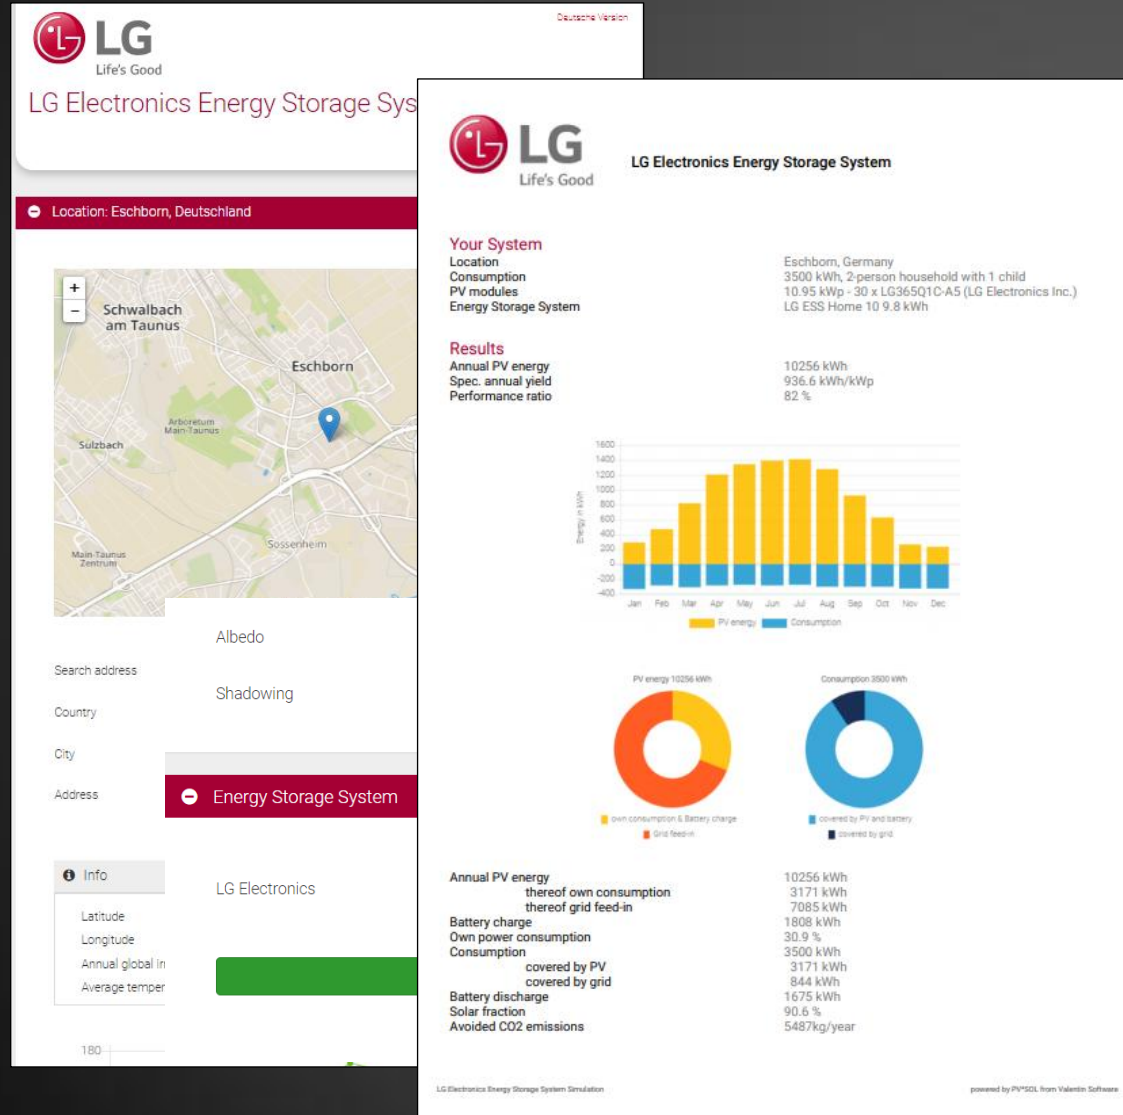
LG Life's Good

Deutsche Version

LG Electronics Energy Storage Sys

Location: Eschborn, Deutschland

+
–
Schwalbach am Taunus
Eschborn
Arboretum Main-Taunus
Sulzbach
Sossenheim
Main-Taunus Zentrum

Search address
Country
City
Address

Info
Latitude
Longitude
Annual global ir
Average temper

180

Albedo
Shadowing

Energy Storage System

LG Electronics

LG Life's Good

LG Electronics Energy Storage System

Your System
Location Eschborn, Germany
Consumption 3500 kWh, 2-person household with 1 child
PV modules 10.95 kWp - 30 x LG365Q1C-A5 (LG Electronics Inc.)
Energy Storage System LG ESS Home 10 9.8 kWh

Results
Annual PV energy 10256 kWh
Spec. annual yield 936.6 kWh/kWp
Performance ratio 82 %

1600
1400
1200
1000
800
600
400
200
0
-200
-400
Energy in kWh
Jan Feb Mar Apr May Jun Jul Aug Sep Oct Nov Dec
PV energy Consumption

PV energy 10256 kWh
Consumption 3500 kWh
own consumption & Battery charge
Grid feed-in
covered by PV and battery
covered by grid

| | |
|---|---|
| Annual PV energy | 10256 kWh |
| thereof own consumption | 3171 kWh |
| thereof grid feed-in | 7085 kWh |
| Battery charge | 1808 kWh |
| Own power consumption | 30.9 % |
| Consumption | 3500 kWh |
| covered by PV | 3171 kWh |
| covered by grid | 844 kWh |
| Battery discharge | 1675 kWh |
| Solar fraction | 90.6 % |
| Avoided CO2 emissions | 5487kg/year |

LG Electronics Energy Storage System Simulation
powered by PV*SOL from Valentin Software